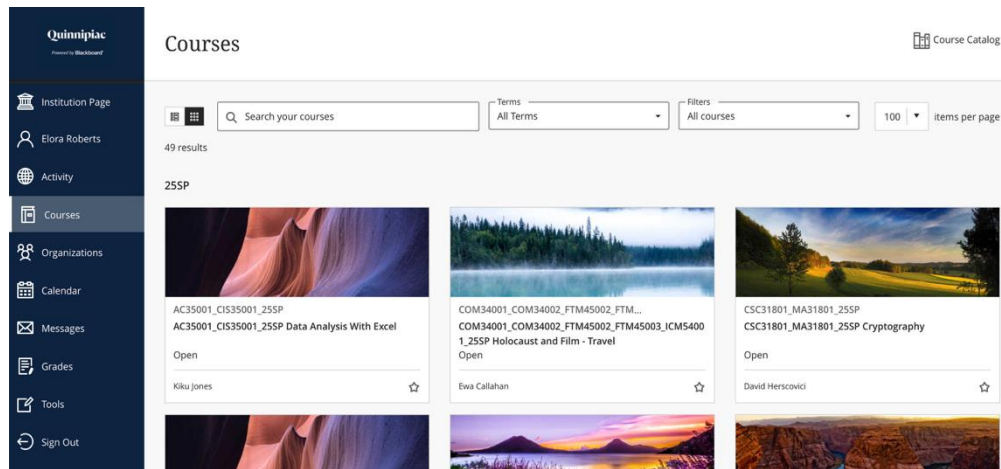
Quinnipiac
Powered by Blackboard

Institution Page

Elora Roberts

Activity

Courses

Organizations

Calendar

Messages

Grades

Tools

Sign Out

Courses

Course Catalog

Search your courses

Terms
All Terms

Filters
All courses

100 items per page

49 results

25SP

AC35001_CIS35001_25SP
AC35001_CIS35001_25SP Data Analysis With Excel
Open
Kiku Jones

COM34001_COM34002_FTM45002_FTM...
COM34001_COM34002_FTM45002_FTM45003_ICM54001_25SP Holocaust and Film - Travel
Open
Ewa Callahan

CSC31801_MA31801_25SP
CSC31801_MA31801_25SP Cryptography
Open
David Herscovici